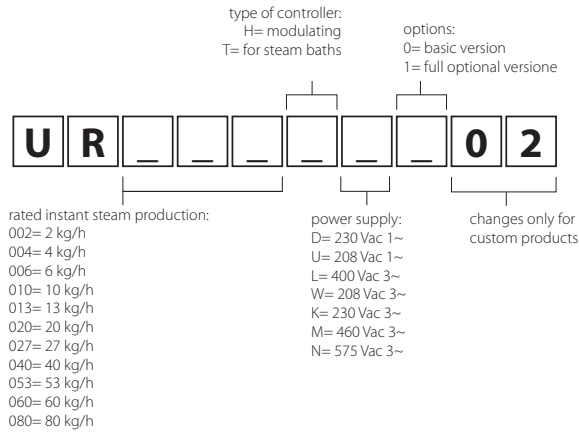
type of controller:
H= modulating
T= for steam baths

options:
0= basic version
1= full optional versione

U R _ _ _ _ _ _ 0 2

rated instant steam production:
002= 2 kg/h
004= 4 kg/h
006= 6 kg/h
010= 10 kg/h
013= 13 kg/h
020= 20 kg/h
027= 27 kg/h
040= 40 kg/h
053= 53 kg/h
060= 60 kg/h
080= 80 kg/h

power supply:
D= 230 Vac 1~
U= 208 Vac 1~
L= 400 Vac 3~
W= 208 Vac 3~
K= 230 Vac 3~
M= 460 Vac 3~
N= 575 Vac 3~

changes only for custom products